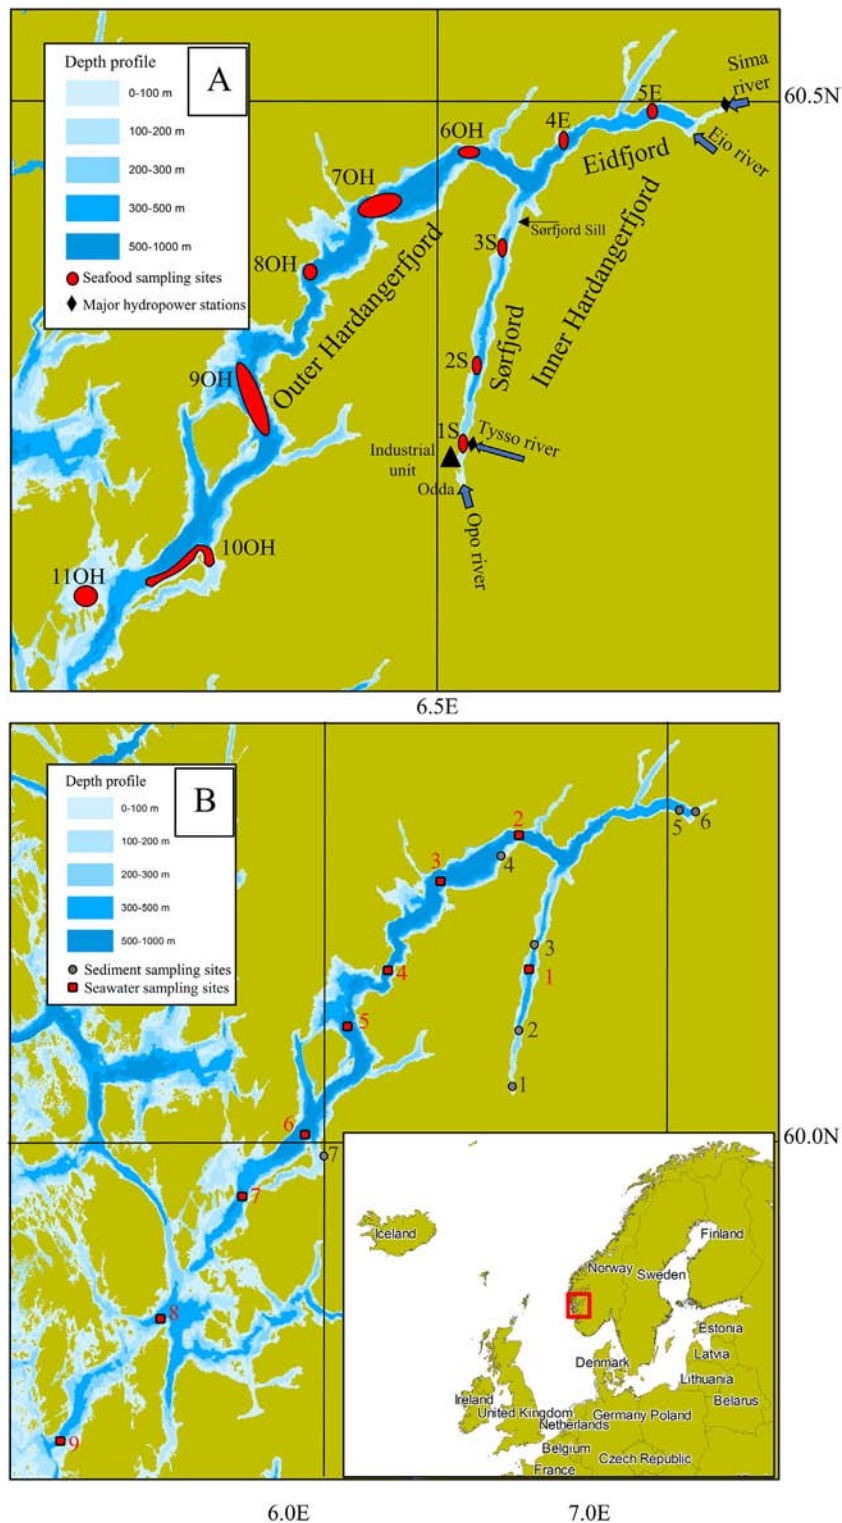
Depth profile
0-100 m
100-200 m
200-300 m
300-500 m
500-1000 m
Seafood sampling sites
Major hydropower stations

A

Sima river
60.5N
5E
4E
6OH
Eio river
Eidfjord
7OH
Sørfjord Sill
3S
8OH
Inner Hardangerfjord
Outer Hardangerfjord
2S
Sørfjord
9OH
1S
Tysso river
Industrial unit
Odda
Opo river
10OH
11OH

6.5E

Depth profile
0-100 m
100-200 m
200-300 m
300-500 m
500-1000 m
Sediment sampling sites
Seawater sampling sites

B

2
5 6
3
4
3
1
4
5
2
1
6
60.0N
7
7
8
9

Iceland
Finland
Norway
Sweden
Estonia
Latvia
Denmark
Lithuania
Belarus
Ireland
United Kingdom
Netherlands
Germany
Poland
Belgium
France
Czech Republic

6.0E
7.0E